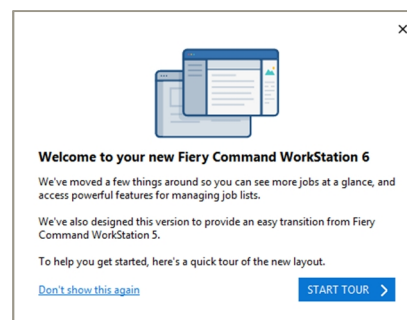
×

Welcome to your new Fiery Command WorkStation 6

We've moved a few things around so you can see more jobs at a glance, and access powerful features for managing job lists.

We've also designed this version to provide an easy transition from Fiery Command WorkStation 5.

To help you get started, here's a quick tour of the new layout.

Don't show this again

START TOUR ›